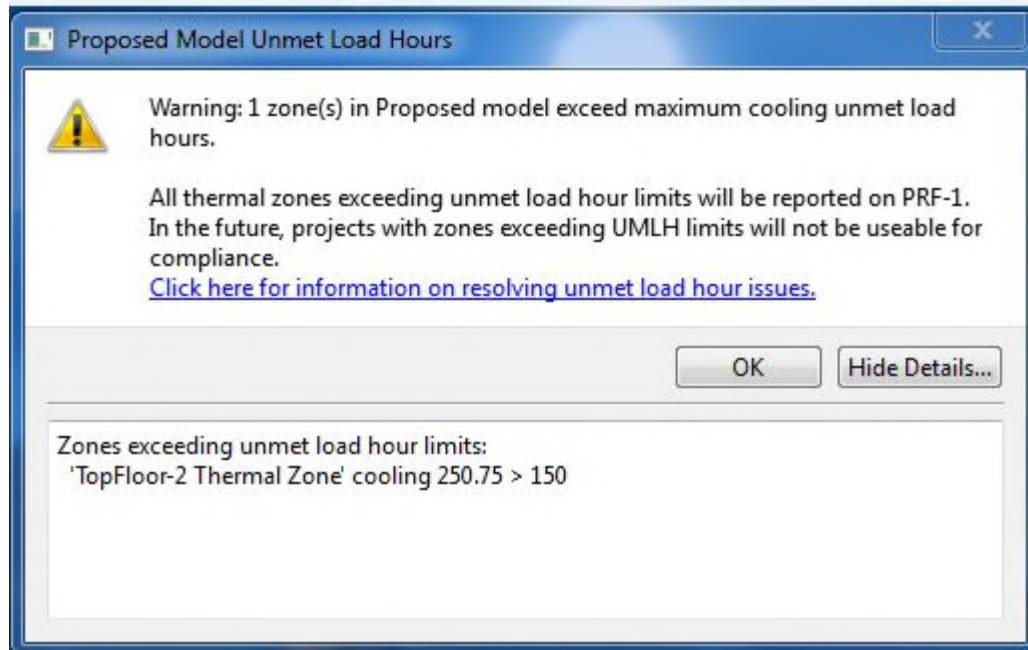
Proposed Model Unmet Load Hours

Warning: 1 zone(s) in Proposed model exceed maximum cooling unmet load hours.

All thermal zones exceeding unmet load hour limits will be reported on PRF-1. In the future, projects with zones exceeding UMLH limits will not be useable for compliance.
Click here for information on resolving unmet load hour issues.

OK

Hide Details...

Zones exceeding unmet load hour limits:
'TopFloor-2 Thermal Zone' cooling 250.75 > 150